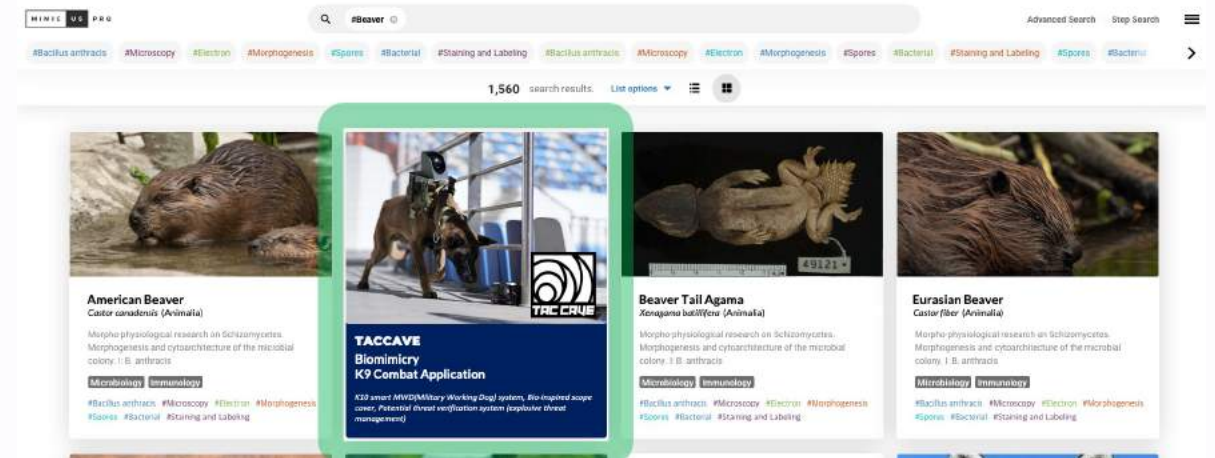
MIMIC US PRO

#Beaver

Advanced Search Step Search

#Bacillus anthracis #Microscopy #Electron #Morphogenesis #Spores #Bacterial #Staining and Labeling #Bacillus anthracis #Microscopy #Electron #Morphogenesis #Spores #Bacterial #Staining and Labeling #Spores #Bacteria

1,560 search results. List options

American Beaver
Castor canadensis (Animalia)

Morpho-physiological research on Schizomycetes. Morphogenesis and cytoarchitecture of the microbial colony. I. B. anthracis

Microbiology Immunology

#Bacillus anthracis #Microscopy #Electron #Morphogenesis #Spores #Bacterial #Staining and Labeling

TAC CAVE

TACCAVE
Biomimicry
K9 Combat Application

K10 smart MWD(Military Working Dog) system, Bio-inspired scope cover, Potential threat verification system (explosive threat management)

49121

Beaver Tail Agama
Xenagama batillifera (Animalia)

Morpho-physiological research on Schizomycetes. Morphogenesis and cytoarchitecture of the microbial colony. I. B. anthracis

Microbiology Immunology

#Bacillus anthracis #Microscopy #Electron #Morphogenesis #Spores #Bacterial #Staining and Labeling

Eurasian Beaver
Castor fiber (Animalia)

Morpho-physiological research on Schizomycetes. Morphogenesis and cytoarchitecture of the microbial colony. I. B. anthracis

Microbiology Immunology

#Bacillus anthracis #Microscopy #Electron #Morphogenesis #Spores #Bacterial #Staining and Labeling